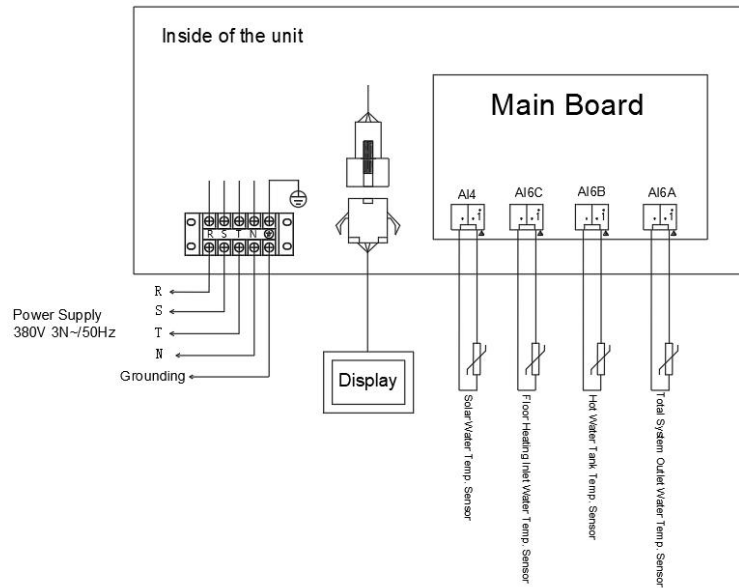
Inside of the unit

Main Board

AI4

AI6C

AI6B

AI6A

R S T N

R

S

T

N

Grounding

Power Supply
380V 3N~/50Hz

Display

Solar Water Temp. Sensor

Floor Heating Inlet Water Temp. Sensor

Hot Water Tank Temp. Sensor

Total System Outlet Water Temp. Sensor